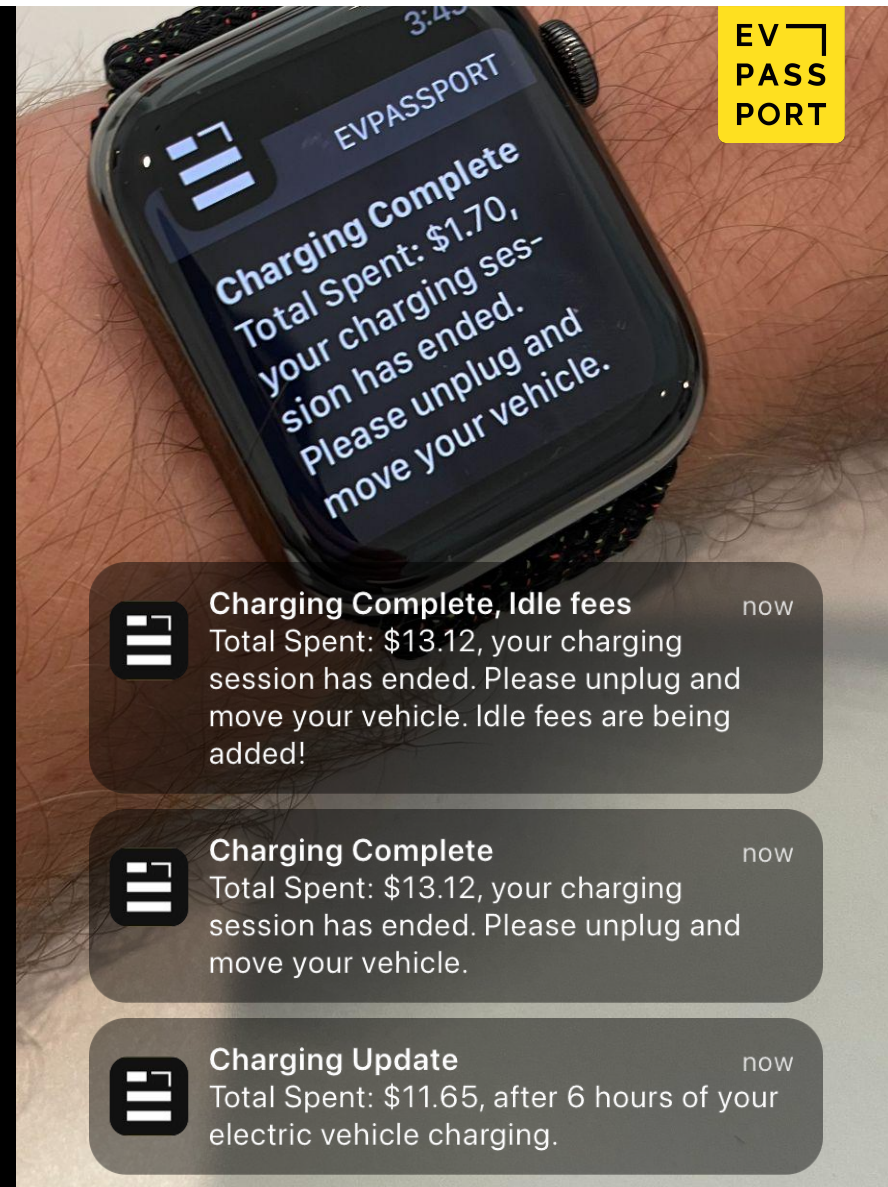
3:4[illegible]

EV
PASS
PORT

EVPASSPORT

Charging Complete
Total Spent: $1.70, your charging session has ended. Please unplug and move your vehicle.

Charging Complete, Idle fees
now
Total Spent: $13.12, your charging session has ended. Please unplug and move your vehicle. Idle fees are being added!

Charging Complete
now
Total Spent: $13.12, your charging session has ended. Please unplug and move your vehicle.

Charging Update
now
Total Spent: $11.65, after 6 hours of your electric vehicle charging.